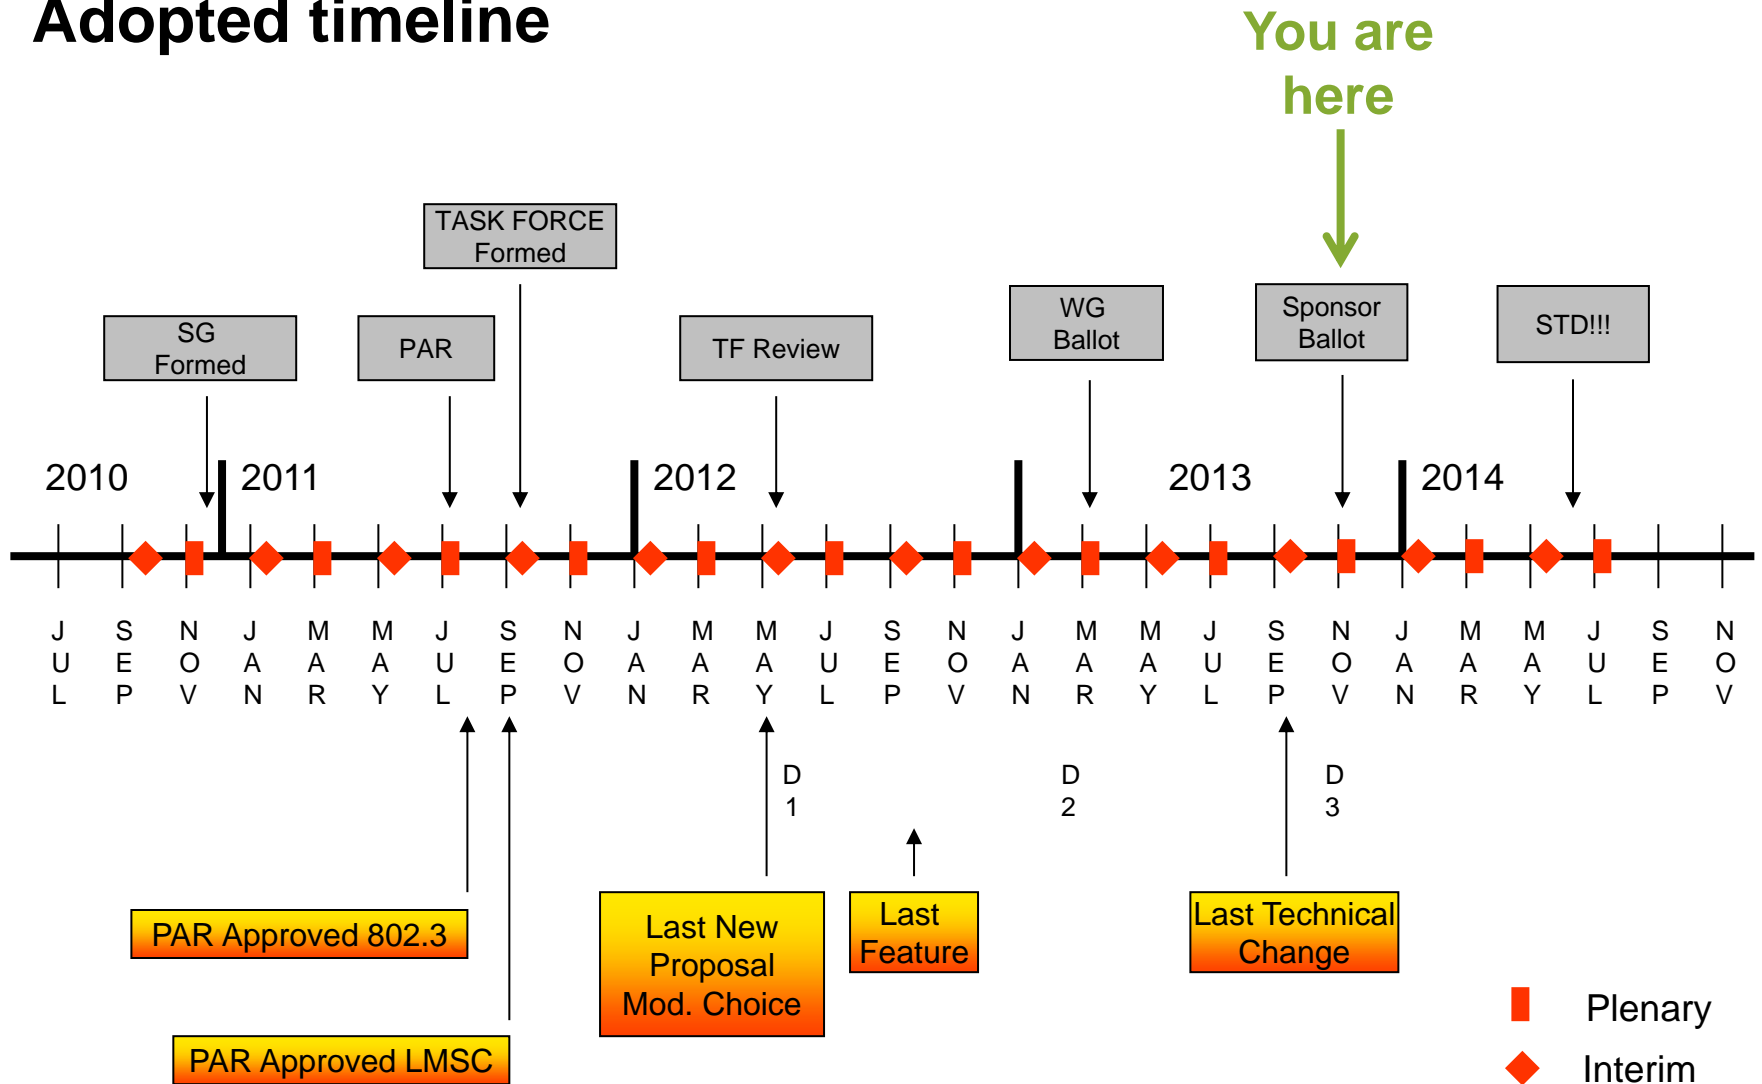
Adopted timeline

You are here

TASK FORCE Formed

SG Formed

PAR

TF Review

WG Ballot

Sponsor Ballot

STD!!!

2010

2011

2012

2013

2014

| JUL | SEP | NOV | JAN | MAR | MAY | JUL | SEP | NOV | JAN | MAR | MAY | JUL | SEP | NOV | JAN | MAR | MAY | JUL | SEP | NOV | JAN | MAR | MAY | JUL | SEP | NOV |
|---|---|---|---|---|---|---|---|---|---|---|---|---|---|---|---|---|---|---|---|---|---|---|---|---|---|---|

D1

D2

D3

PAR Approved 802.3

PAR Approved LMSC

Last New Proposal Mod. Choice

Last Feature

Last Technical Change

Plenary

Interim